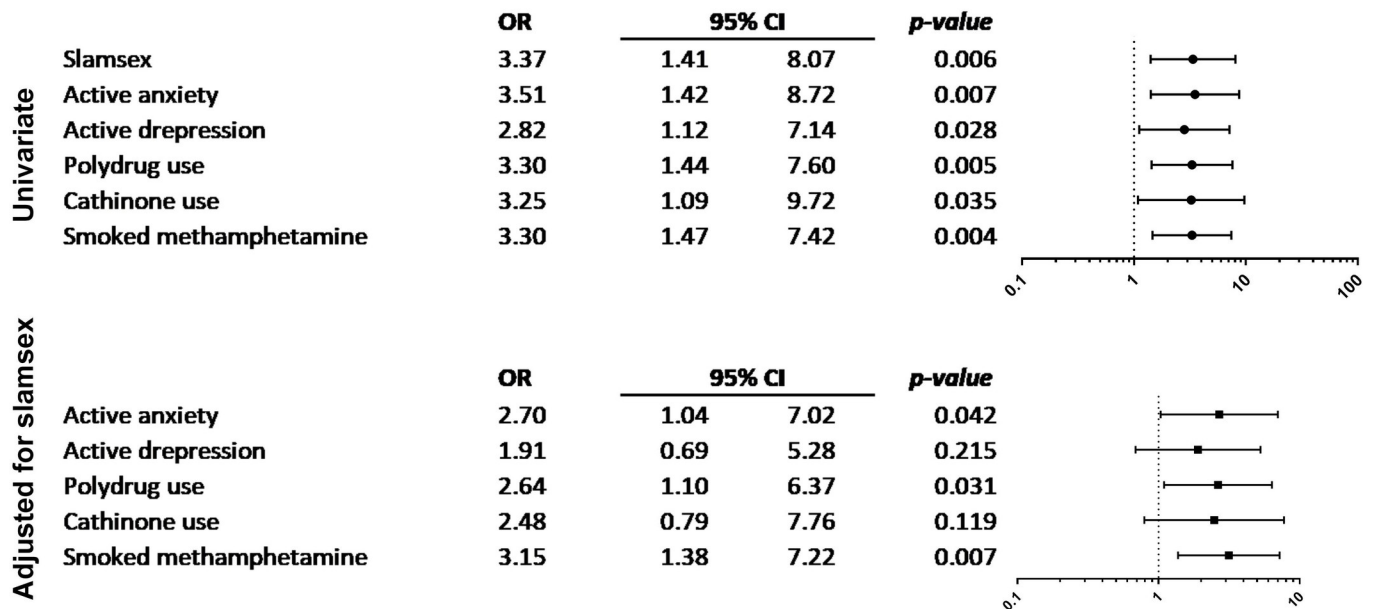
Univariate

| | OR | 95% CI | | p-value |
|---|---|---|---|---|
| Slamsex | 3.37 | 1.41 | 8.07 | 0.006 |
| Active anxiety | 3.51 | 1.42 | 8.72 | 0.007 |
| Active drepression | 2.82 | 1.12 | 7.14 | 0.028 |
| Polydrug use | 3.30 | 1.44 | 7.60 | 0.005 |
| Cathinone use | 3.25 | 1.09 | 9.72 | 0.035 |
| Smoked methamphetamine | 3.30 | 1.47 | 7.42 | 0.004 |

0.1 1 10 100

Adjusted for slamsex

| | OR | 95% CI | | p-value |
|---|---|---|---|---|
| Active anxiety | 2.70 | 1.04 | 7.02 | 0.042 |
| Active drepression | 1.91 | 0.69 | 5.28 | 0.215 |
| Polydrug use | 2.64 | 1.10 | 6.37 | 0.031 |
| Cathinone use | 2.48 | 0.79 | 7.76 | 0.119 |
| Smoked methamphetamine | 3.15 | 1.38 | 7.22 | 0.007 |

0.1 1 10